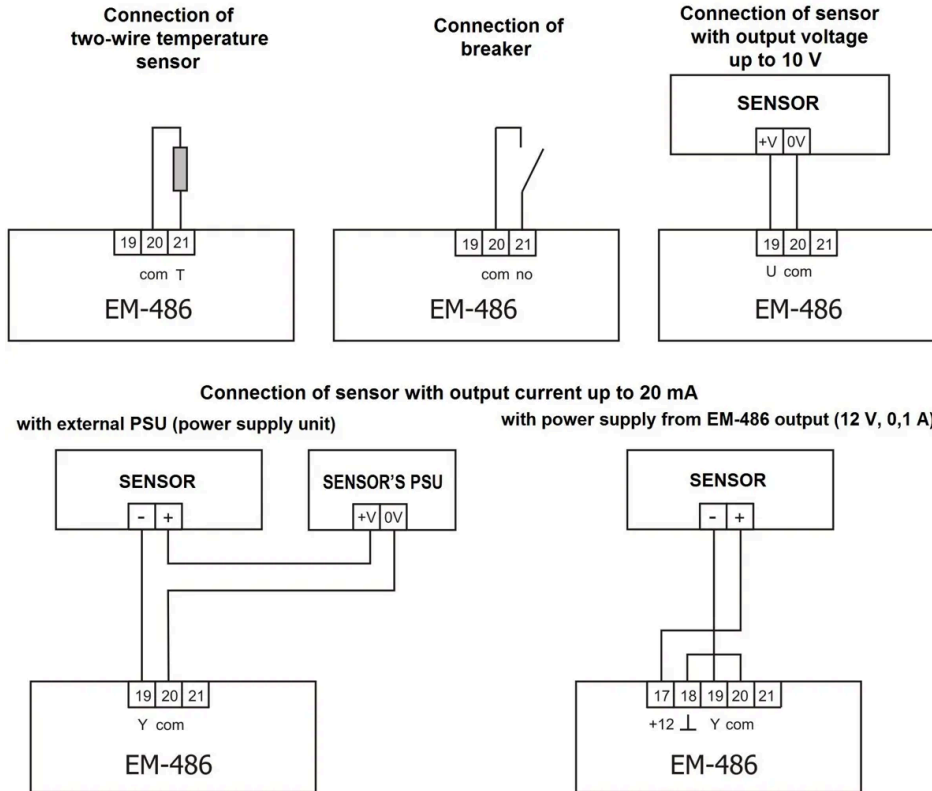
Connection of two-wire temperature sensor

19 20 21
com T
EM-486

Connection of breaker

19 20 21
com no
EM-486

Connection of sensor with output voltage up to 10 V

SENSOR
+V 0V

19 20 21
U com
EM-486

Connection of sensor with output current up to 20 mA

with external PSU (power supply unit)

SENSOR
- +

SENSOR'S PSU
+V 0V

19 20 21
Y com
EM-486

with power supply from EM-486 output (12 V, 0,1 A)

SENSOR
- +

17 18 19 20 21
+12 $\perp$ Y com
EM-486